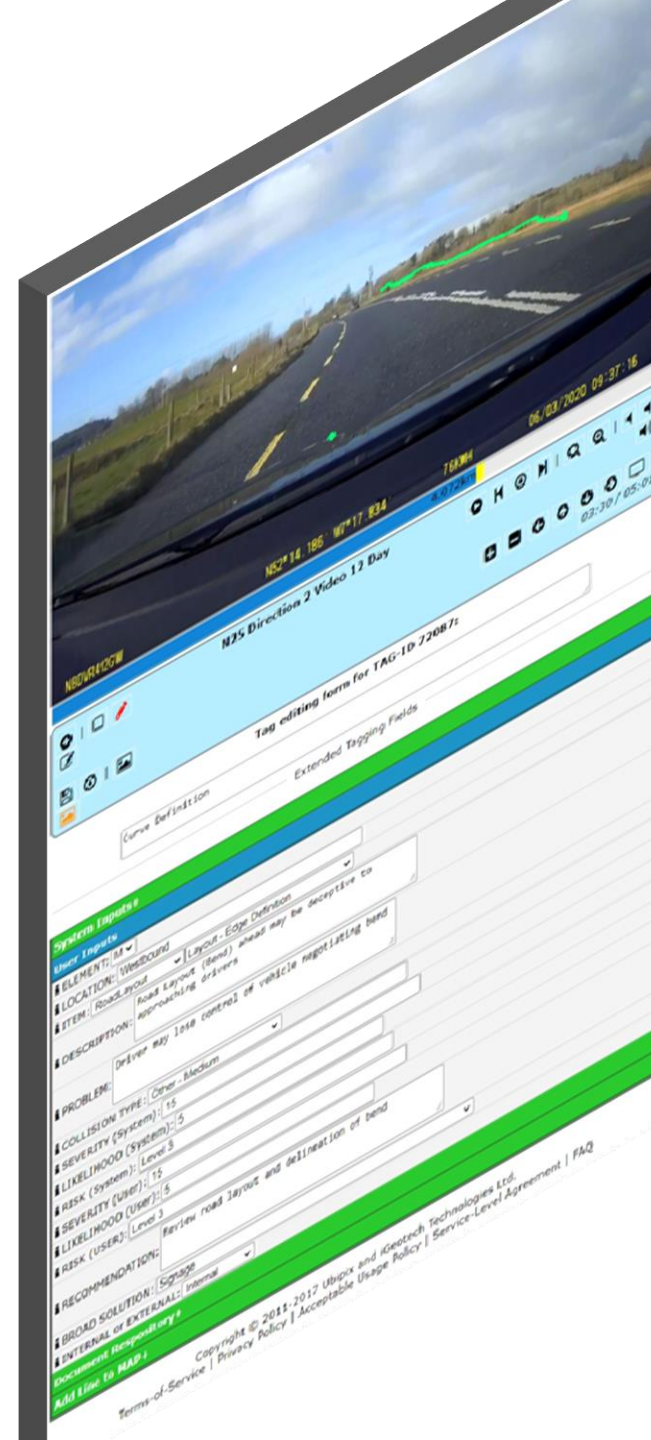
06/03/2020 09:37:16
768KM
4.072km
N52°14.186' W7°17.834
N80WR42GW
03:30 / 05:0

N25 Direction 2 Video 12 Day

Tag editing form for TAG-ID-72087:

Curve Definition
Extended Tagging Fields

System Inputs:
User Inputs
ELEMENT: M
LOCATION: Westbound
ITEM: RoadLayout
Layout - Edge Definition
DESCRIPTION: Road Layout (Bend) ahead may be deceptive to approaching drivers
PROBLEM: Driver may lose control of vehicle negotiating bend
COLLISION TYPE: Other - Medium
SEVERITY (System): 15
LIKELIHOOD (System): 5
RISK (System): Level 3
SEVERITY (User): 15
LIKELIHOOD (User): 5
RISK (USER): Level 3
RECOMMENDATION: Review road layout and delineation of bend
BROAD SOLUTION: Signage
INTERNAL or EXTERNAL: Internal
Document Respository:
Add Line to MAP:

Copyright © 2011-2017 Ubipix and iGeotech Technologies Ltd.
Terms-of-Service | Privacy Policy | Acceptable Usage Policy | Service-Level Agreement | FAQ